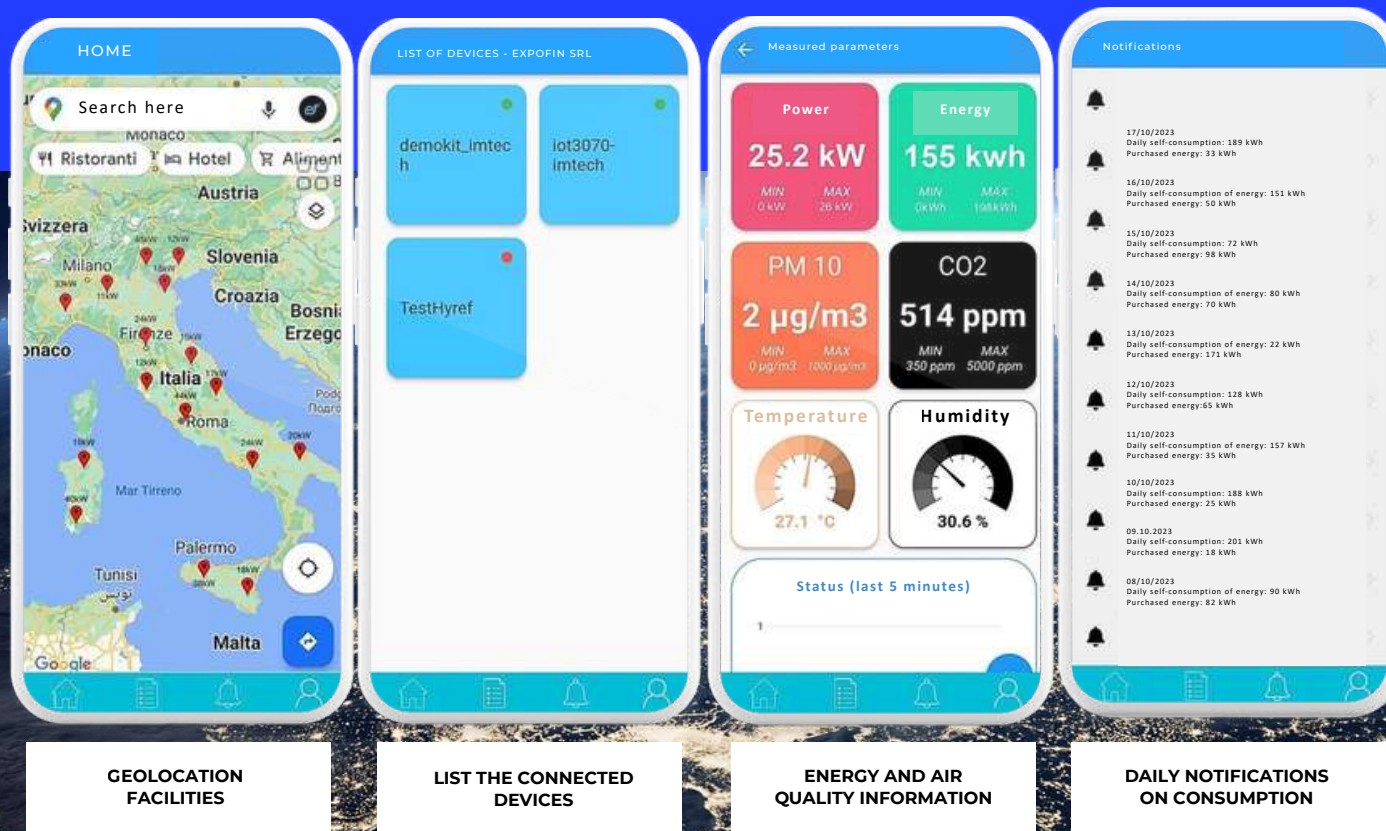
HOME

Search here

Monaco

Ristoranti Hotel Alimen

Austria

Svizzera

Slovenia

Milano

Croazia

Bosni Erzego

Firenze

onaco

Italia

Roma

Mar Tirreno

Palermo

Tunisi

Malta

Google

LIST OF DEVICES - EXPOFIN SRL

demokit_imtech

iot3070-imtech

TestHyref

Measured parameters

Power
25.2 kW
MIN 0 kW MAX 26 kW

Energy
155 kwh
MIN 0kWh MAX 198kWh

PM 10
2 µg/m3
MIN 0 µg/m3 MAX 1000 µg/m3

CO2
514 ppm
MIN 350 ppm MAX 5000 ppm

Temperature
27.1 °C

Humidity
30.6 %

Status (last 5 minutes)

Notifications

17/10/2023
Daily self-consumption: 189 kWh
Purchased energy: 33 kWh

16/10/2023
Daily self-consumption of energy: 151 kWh
Purchased energy: 50 kWh

15/10/2023
Daily self-consumption: 72 kWh
Purchased energy: 98 kWh

14/10/2023
Daily self-consumption of energy: 80 kWh
Purchased energy: 70 kWh

13/10/2023
Daily self-consumption of energy: 22 kWh
Purchased energy: 171 kWh

12/10/2023
Daily self-consumption: 128 kWh
Purchased energy:65 kWh

11/10/2023
Daily self-consumption of energy: 157 kWh
Purchased energy: 35 kWh

10/10/2023
Daily self-consumption: 188 kWh
Purchased energy: 25 kWh

09.10.2023
Daily self-consumption: 201 kWh
Purchased energy: 18 kWh

08/10/2023
Daily self-consumption of energy: 90 kWh
Purchased energy: 82 kWh

GEOLOCATION FACILITIES

LIST THE CONNECTED DEVICES

ENERGY AND AIR QUALITY INFORMATION

DAILY NOTIFICATIONS ON CONSUMPTION